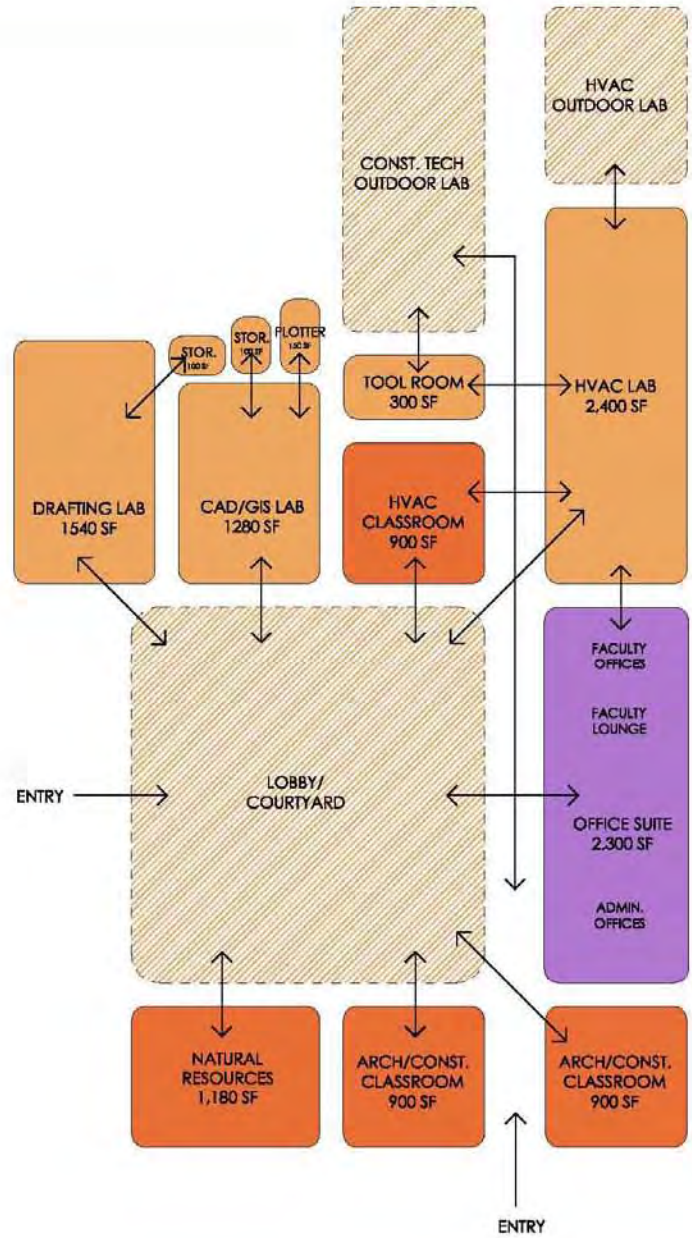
CONST. TECH OUTDOOR LAB

HVAC OUTDOOR LAB

STOR. 100 SF

STOR. 100 SF

PLOTTER 150 SF

TOOL ROOM 300 SF

HVAC LAB 2,400 SF

DRAFTING LAB 1540 SF

CAD/GIS LAB 1280 SF

HVAC CLASSROOM 900 SF

FACULTY OFFICES

FACULTY LOUNGE

ENTRY

LOBBY/ COURTYARD

OFFICE SUITE 2,300 SF

ADMIN. OFFICES

NATURAL RESOURCES 1,180 SF

ARCH/CONST. CLASSROOM 900 SF

ARCH/CONST. CLASSROOM 900 SF

ENTRY